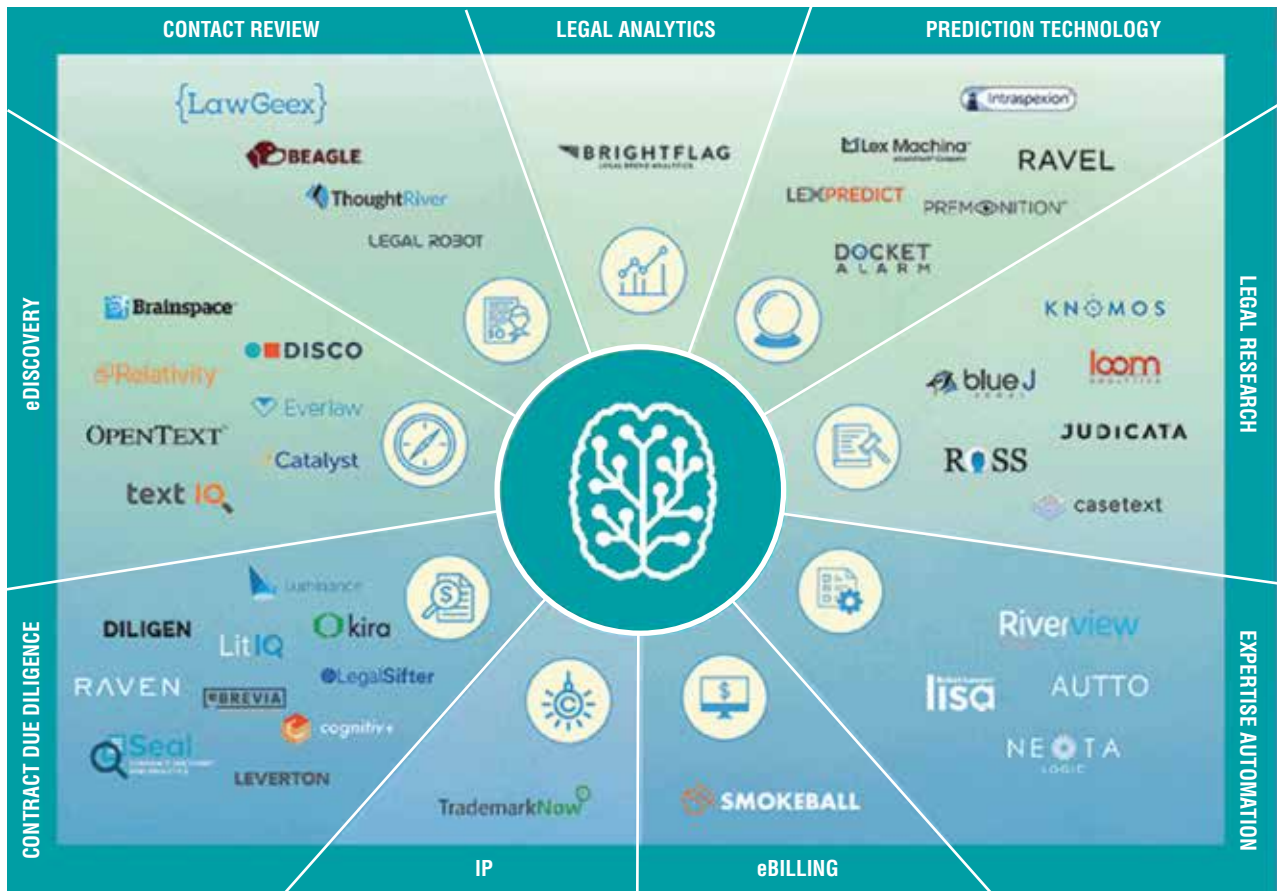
CONTACT REVIEW

{LawGeex}

BEAGLE

ThoughtRiver

LEGAL ROBOT

LEGAL ANALYTICS

BRIGHTFLAG

PREDICTION TECHNOLOGY

Intraspexion

Lex Machina

RAVEL

LEXPREDICT

PREMONITION

DOCKET ALARM

eDISCOVERY

Brainspace

DISCO

Relativity

Everlaw

OPENTEXT

Catalyst

text IQ

LEGAL RESEARCH

KNOMOS

loom

blue J

JUDICATA

ROSS

casetext

CONTRACT DUE DILIGENCE

Luminance

DILIGEN

LitIQ

kira

LegalSifter

RAVEN

EBREVIA

cognitiv+

Seal

LEVERTON

IP

TrademarkNow

eBILLING

SMOKEBALL

EXPERTISE AUTOMATION

Riverview

lisa

AUTTO

NEOTA LOGIC